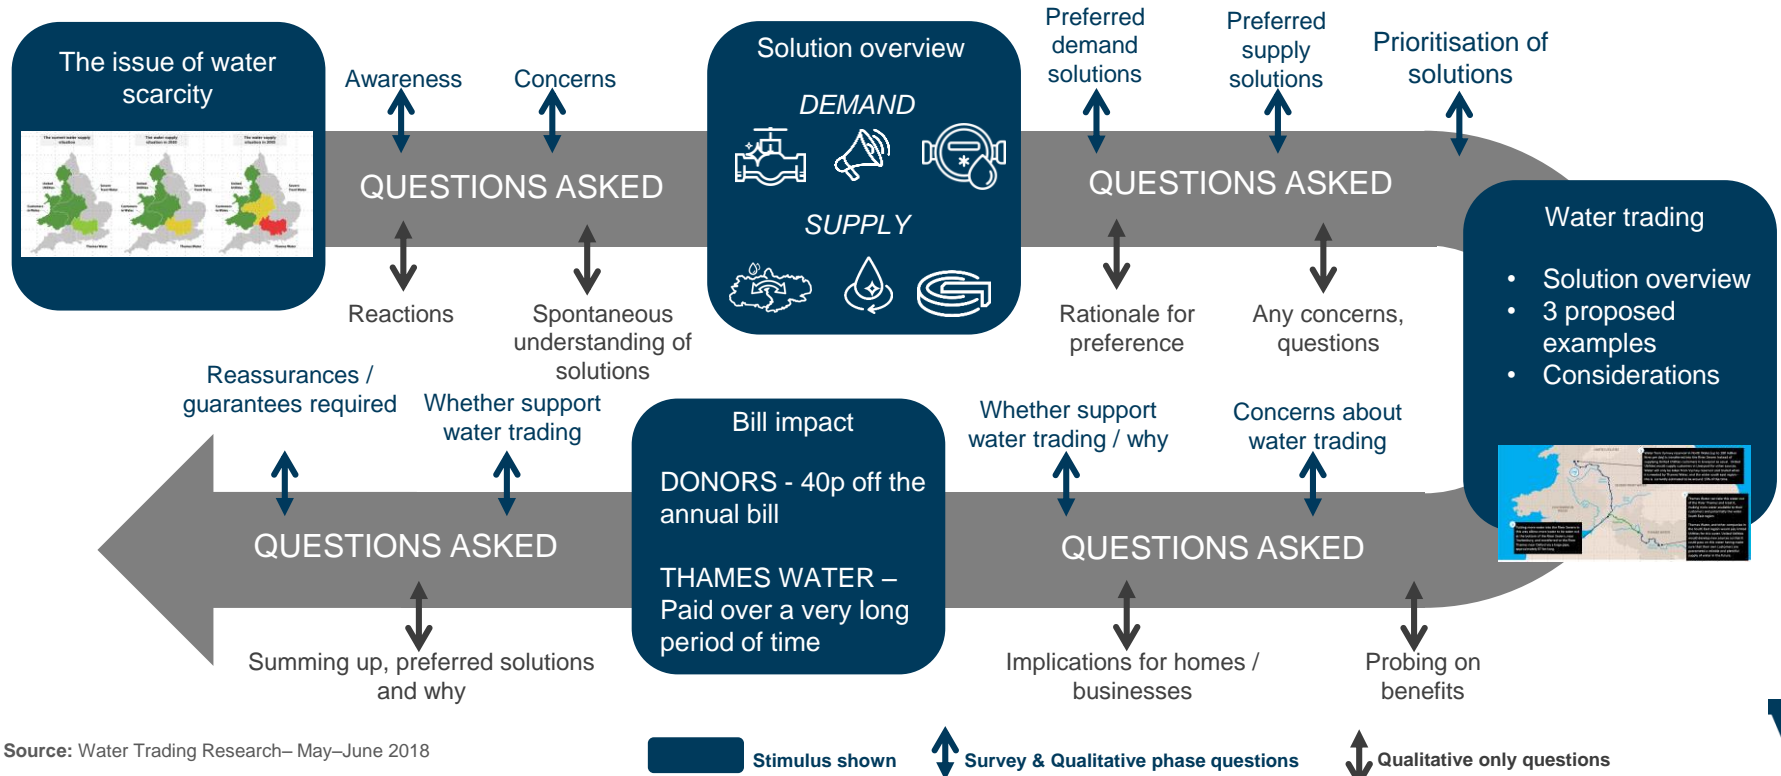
The issue of water scarcity

Awareness

Concerns

QUESTIONS ASKED

Reactions

Spontaneous understanding of solutions

Solution overview

DEMAND

SUPPLY

Preferred demand solutions

Preferred supply solutions

Prioritisation of solutions

QUESTIONS ASKED

Rationale for preference

Any concerns, questions

Water trading

• Solution overview
• 3 proposed examples
• Considerations

Reassurances / guarantees required

Whether support water trading

QUESTIONS ASKED

Summing up, preferred solutions and why

Bill impact

DONORS - 40p off the annual bill

THAMES WATER – Paid over a very long period of time

Whether support water trading / why

Concerns about water trading

QUESTIONS ASKED

Implications for homes / businesses

Probing on benefits

Source: Water Trading Research– May–June 2018

Stimulus shown

Survey & Qualitative phase questions

Qualitative only questions